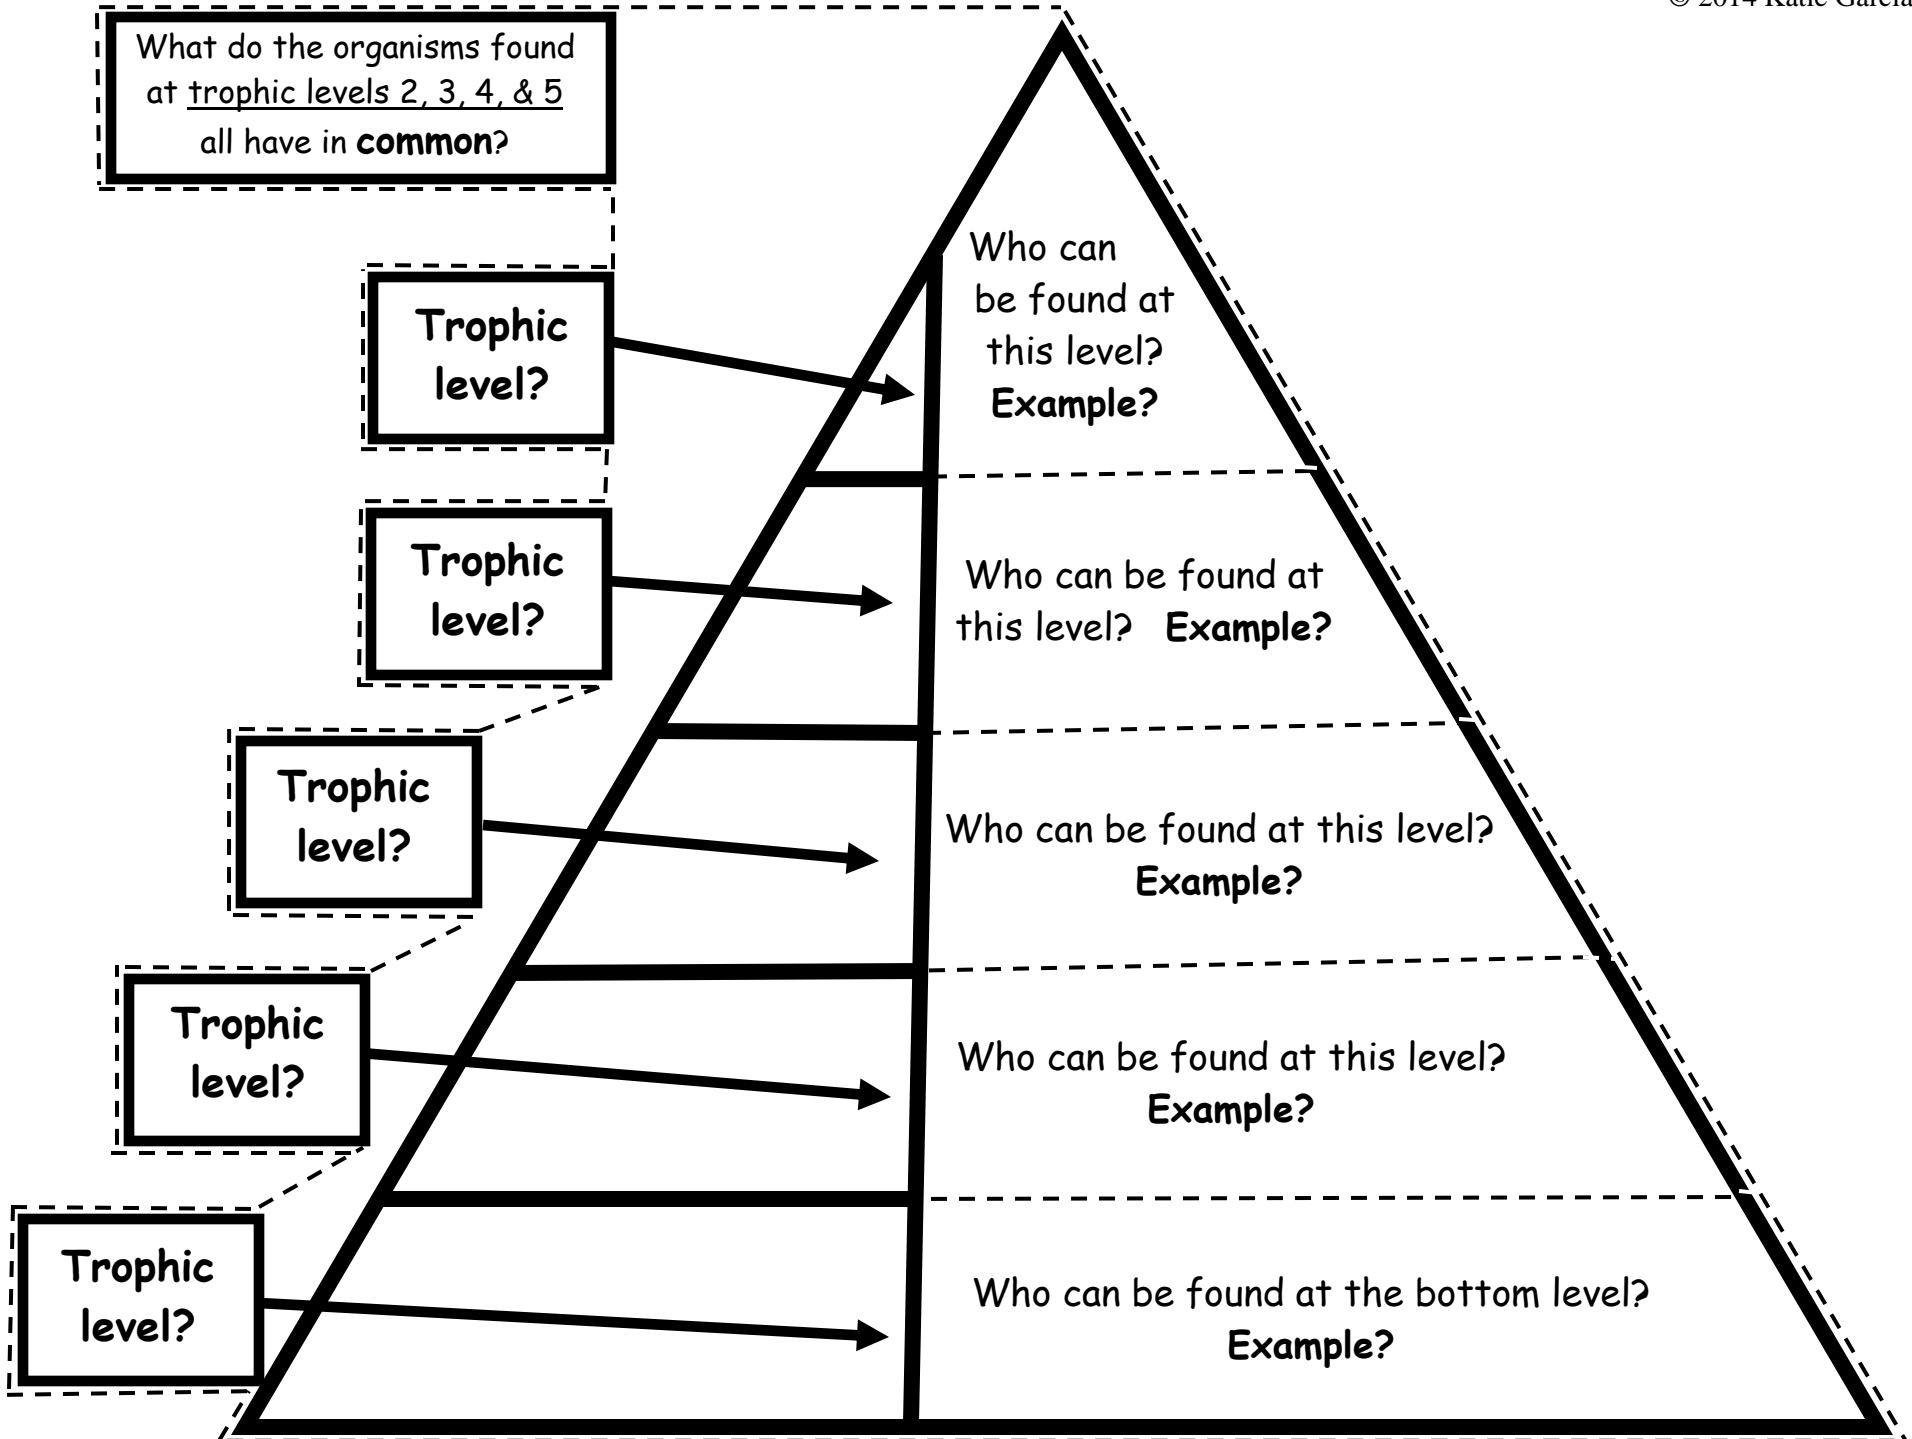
© 2014 Katie Garcia

What do the organisms found at trophic levels 2, 3, 4, & 5 all have in **common**?

**Trophic level?**

Who can be found at this level? **Example?**

**Trophic level?**

Who can be found at this level? **Example?**

**Trophic level?**

Who can be found at this level? **Example?**

**Trophic level?**

Who can be found at this level? **Example?**

**Trophic level?**

Who can be found at the bottom level? **Example?**